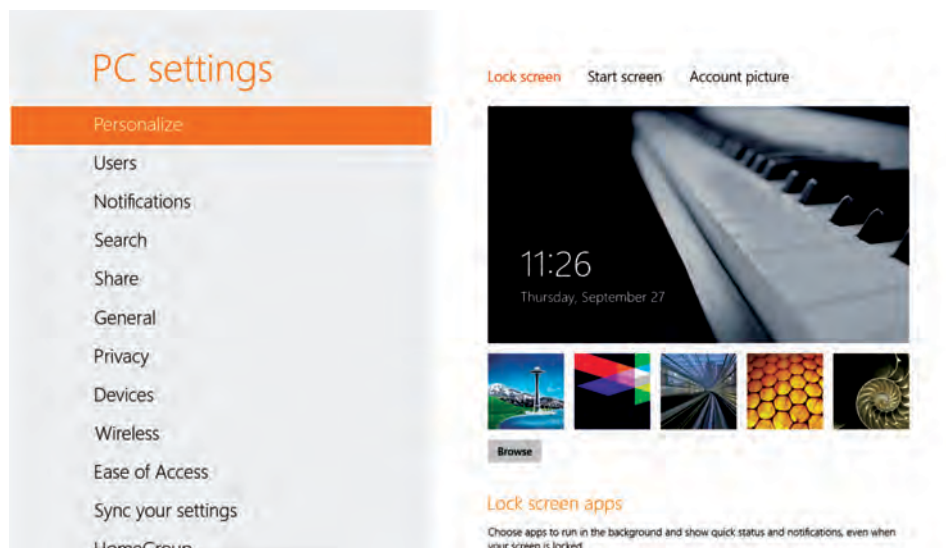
PC settings

Personalize

Users

Notifications

Search

Share

General

Privacy

Devices

Wireless

Ease of Access

Sync your settings

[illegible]

Lock screen Start screen Account picture

11:26
Thursday, September 27

Browse

Lock screen apps

Choose apps to run in the background and show quick status and notifications, even when your screen is locked